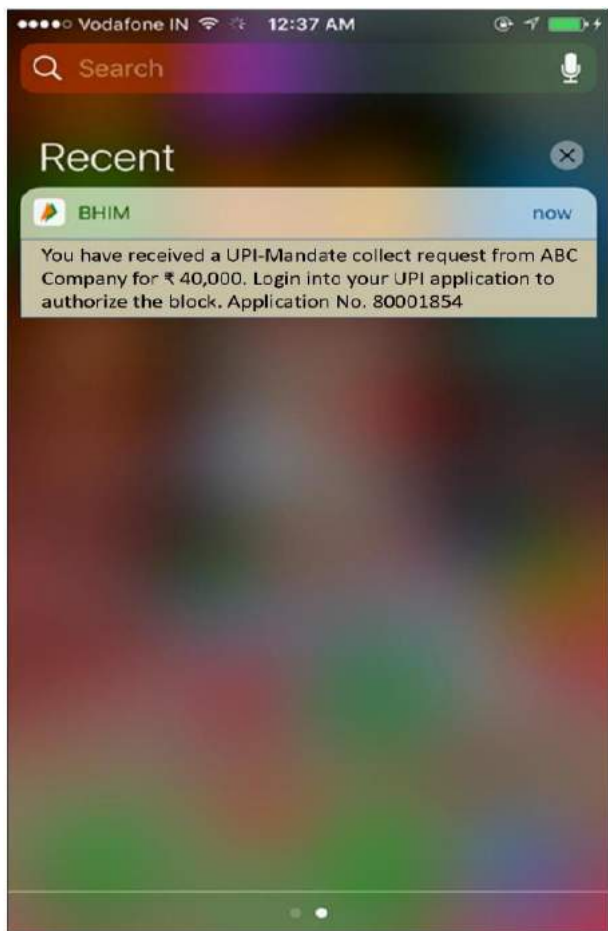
●●●●○ Vodafone IN 12:37 AM

Search

Recent

BHIM now

You have received a UPI-Mandate collect request from ABC Company for ₹ 40,000. Login into your UPI application to authorize the block. Application No. 80001854